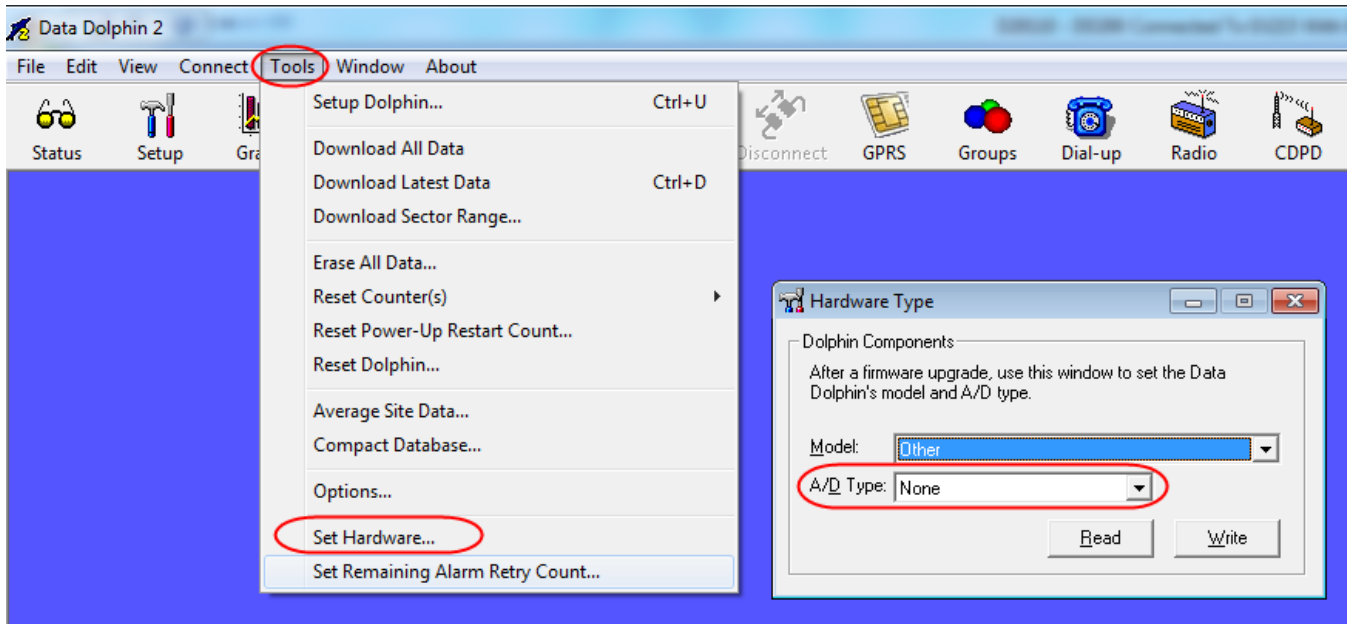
Data Dolphin 2

File Edit View Connect Tools Window About

Status Setup Gra Disconnect GPRS Groups Dial-up Radio CDPD

Setup Dolphin... Ctrl+U
Download All Data
Download Latest Data Ctrl+D
Download Sector Range...
Erase All Data...
Reset Counter(s)
Reset Power-Up Restart Count...
Reset Dolphin...
Average Site Data...
Compact Database...
Options...
Set Hardware...
Set Remaining Alarm Retry Count...

Hardware Type

Dolphin Components

After a firmware upgrade, use this window to set the Data Dolphin's model and A/D type.

Model: Other

A/D Type: None

Read Write